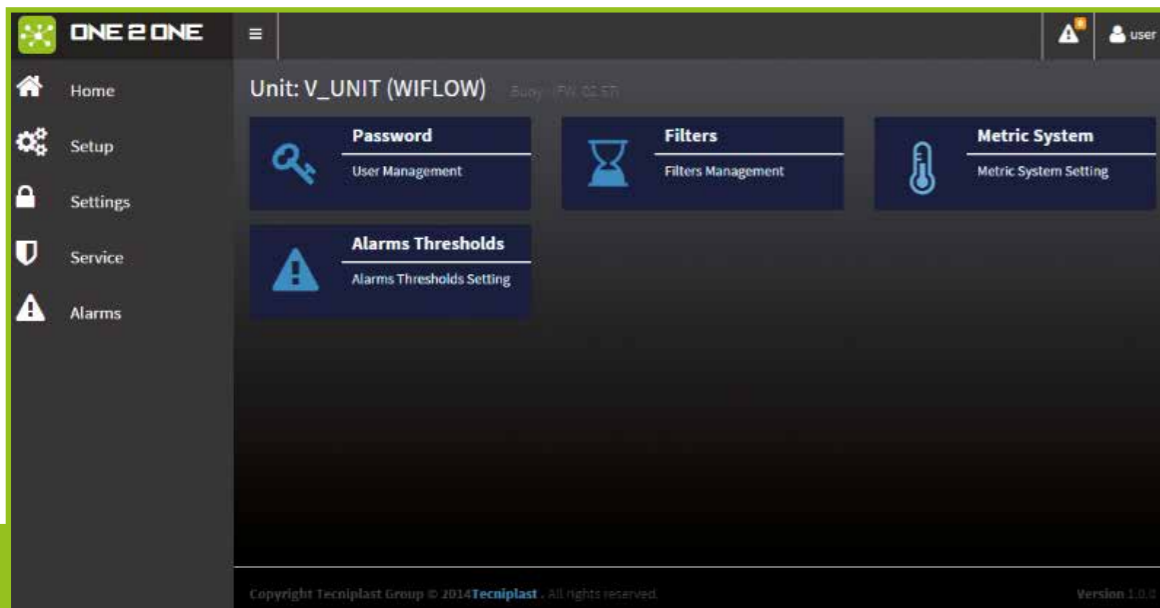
ONE 2 ONE

user

Home

Setup

Settings

Service

Alarms

Unit: V_UNIT (WIFLOW) Busy (FW. 02.57)

Password
User Management

Filters
Filters Management

Metric System
Metric System Setting

Alarms Thresholds
Alarms Thresholds Setting

Copyright Tecniplast Group © 2014Tecniplast . All rights reserved.

Version 1.0.0